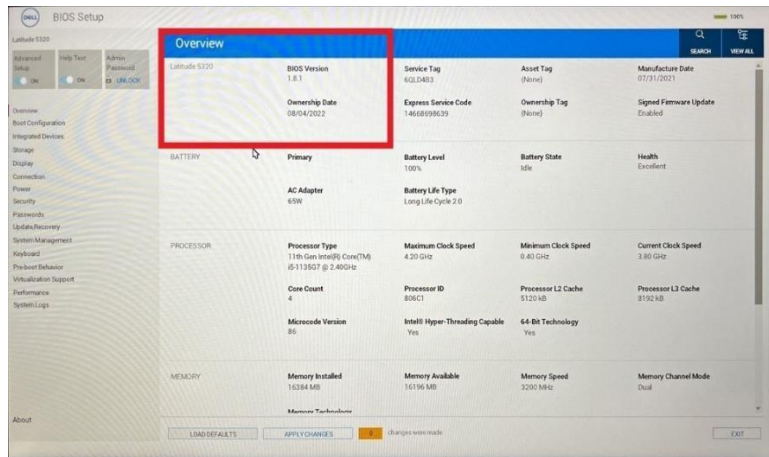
DELL BIOS Setup

100%

Latitude 5320

Advanced Setup ON
Help Text ON
Admin Password UNLOCK

Overview
Boot Configuration
Integrated Devices
Storage
Display
Connection
Power
Security
Passwords
Update,Recovery
System Management
Keyboard
Pre-boot Behavior
Virtualization Support
Performance
System Logs

About

Overview

SEARCH
VIEW ALL

Latitude 5320

| | | | | |
|---|---|---|---|---|
| Latitude 5320 | BIOS Version 1.8.1 | Service Tag 6QLD4B3 | Asset Tag (None) | Manufacture Date 07/31/2021 |
| | Ownership Date 08/04/2022 | Express Service Code 14668698639 | Ownership Tag (None) | Signed Firmware Update Enabled |
| BATTERY | Primary | Battery Level 100% | Battery State Idle | Health Excellent |
| | AC Adapter 65W | Battery Life Type Long Life Cycle 2.0 | | |
| PROCESSOR | Processor Type 11th Gen Intel(R) Core(TM) i5-1135G7 @ 2.40GHz | Maximum Clock Speed 4.20 GHz | Minimum Clock Speed 0.40 GHz | Current Clock Speed 3.80 GHz |
| | Core Count 4 | Processor ID 806C1 | Processor L2 Cache 5120 kB | Processor L3 Cache 8192 kB |
| | Microcode Version 86 | Intel® Hyper-Threading Capable Yes | 64-Bit Technology Yes | |
| MEMORY | Memory Installed 16384 MB | Memory Available 16196 MB | Memory Speed 3200 MHz | Memory Channel Mode Dual |
| | Memory Technology | | | |

LOAD DEFAULTS
APPLY CHANGES
0 changes were made
EXIT